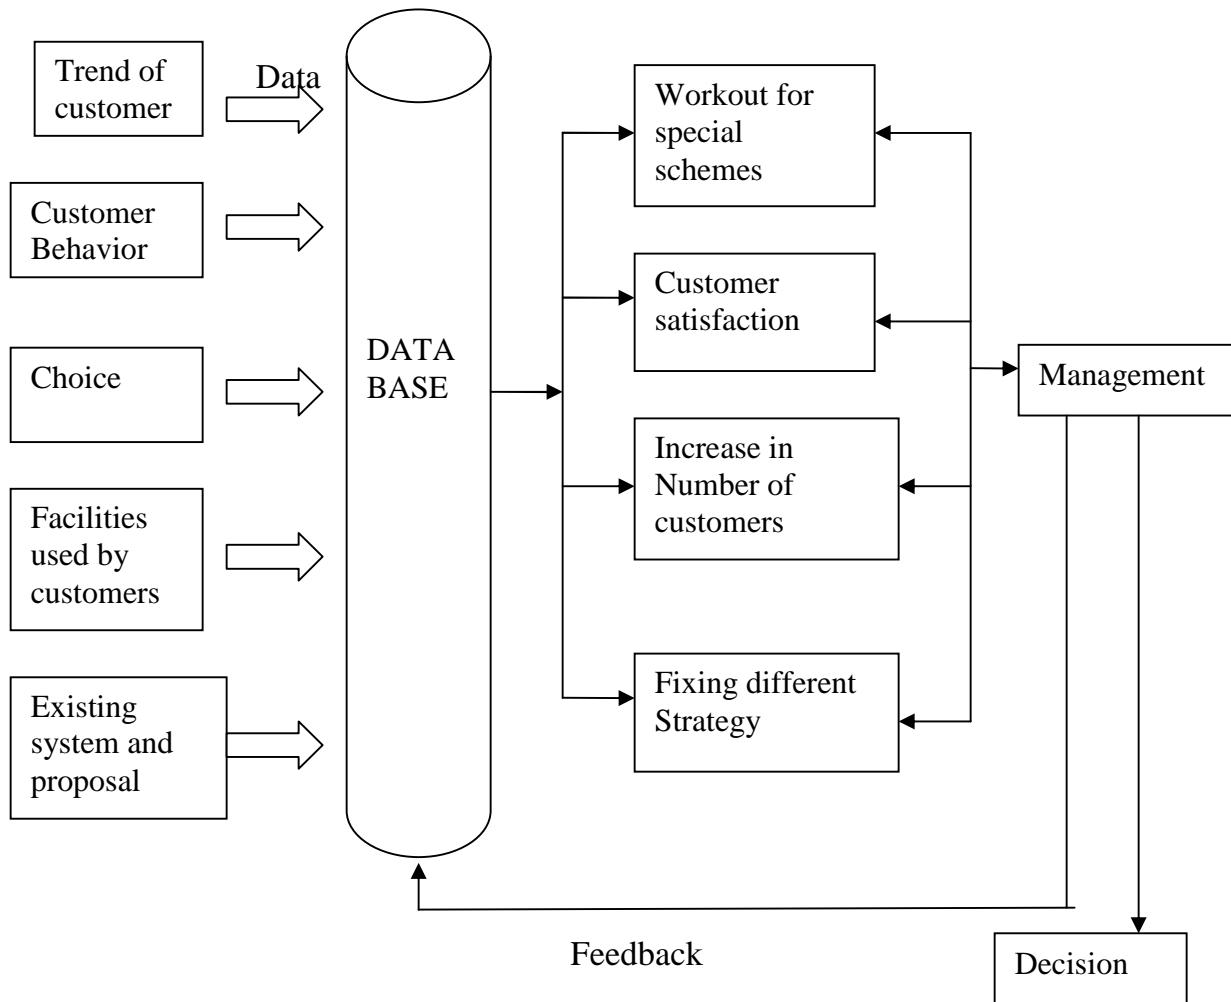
Trend of customer

Data

Customer Behavior

Choice

Facilities used by customers

Existing system and proposal

DATA BASE

Workout for special schemes

Customer satisfaction

Increase in Number of customers

Fixing different Strategy

Management

Feedback

Decision